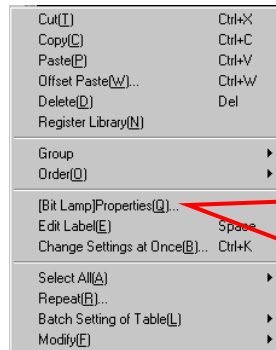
| | |
|---|---|
| Cut(T) | Ctrl+X |
| Copy(C) | Ctrl+C |
| Paste(P) | Ctrl+V |
| Offset Paste(W)... | Ctrl+W |
| Delete(D) | Del |
| Register Library(N) | |
| Group | |
| Order(O) | |
| [Bit Lamp]Properties(Q)... | |
| Edit Label(E) | Space |
| Change Settings at Once(B)... | Ctrl+K |
| Select All(A) | |
| Repeat(R)... | |
| Batch Setting of Table(L) | |
| Modify(F) | |